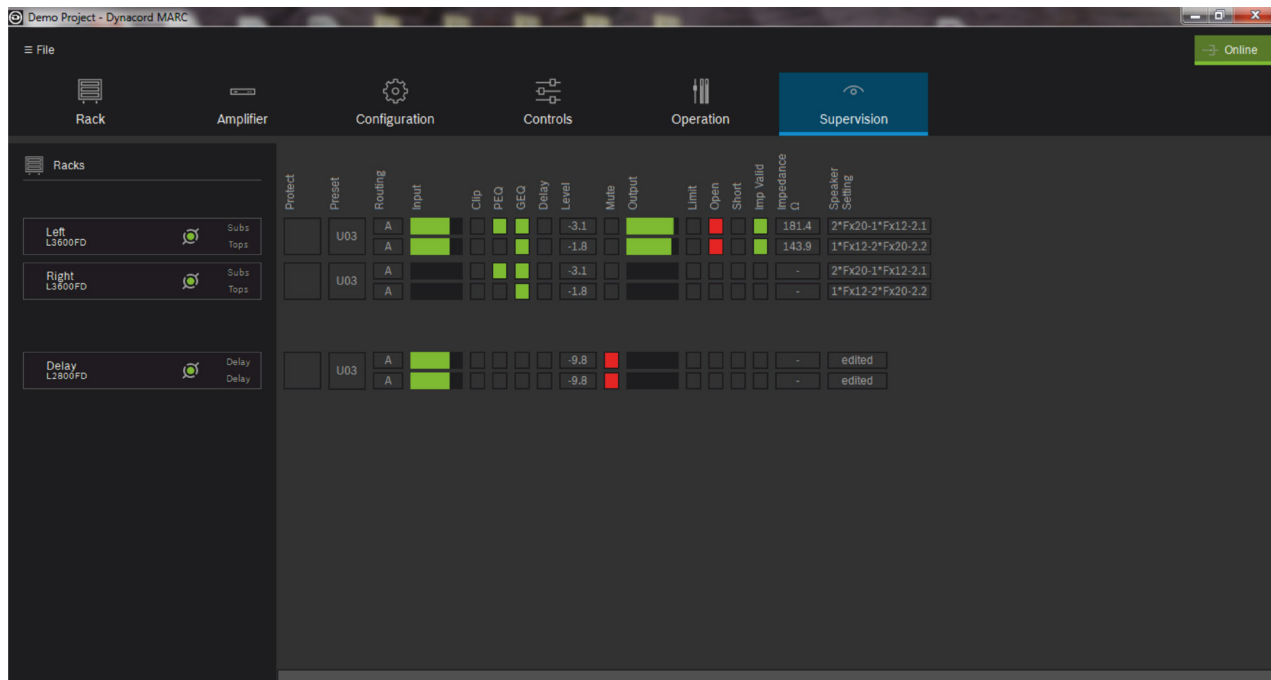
Demo Project - Dynacord MARC

≡ File

Online

Rack
Amplifier
Configuration
Controls
Operation
Supervision

Racks

Left
L3600FD
Subs
Tops

Right
L3600FD
Subs
Tops

Delay
L2800FD
Delay
Delay

| Protect | Preset | Routing | Input | Clip | PEQ | GEQ | Delay | Level | Mute | Output | Limit | Open | Short | Imp Valid | Impedance Ω | Speaker Setting |
|---|---|---|---|---|---|---|---|---|---|---|---|---|---|---|---|---|
| | U03 | A | | | | | | -3.1 | | | | | | | 181.4 | 2*Fx20-1*Fx12-2.1 |
| | | A | | | | | | -1.8 | | | | | | | 143.9 | 1*Fx12-2*Fx20-2.2 |
| | U03 | A | | | | | | -3.1 | | | | | | | - | 2*Fx20-1*Fx12-2.1 |
| | | A | | | | | | -1.8 | | | | | | | - | 1*Fx12-2*Fx20-2.2 |
| | U03 | A | | | | | | -9.8 | | | | | | | - | edited |
| | | A | | | | | | -9.8 | | | | | | | - | edited |